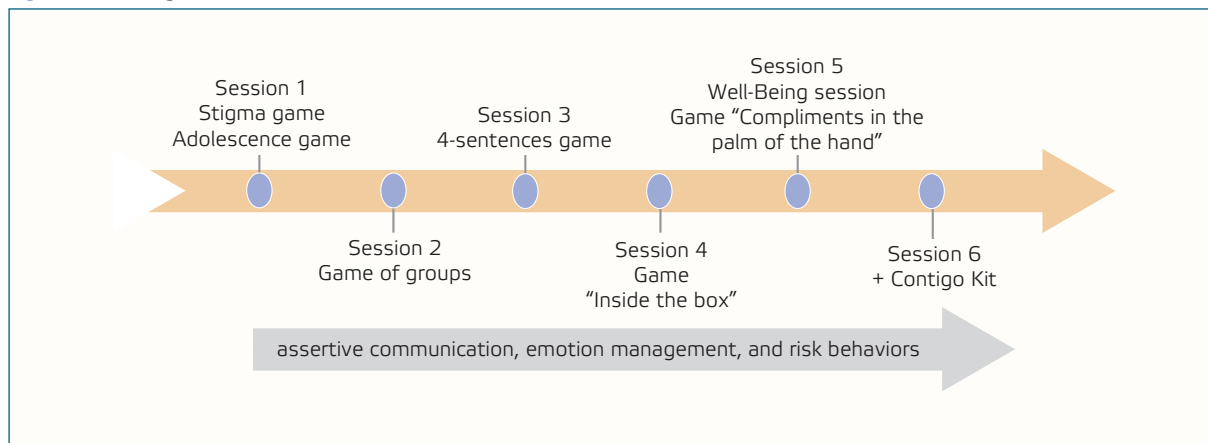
Session 1
Stigma game
Adolescence game

Session 2
Game of groups

Session 3
4-sentences game

Session 4
Game
"Inside the box"

Session 5
Well-Being session
Game "Compliments in the palm of the hand"

Session 6
+ Contigo Kit

assertive communication, emotion management, and risk behaviors